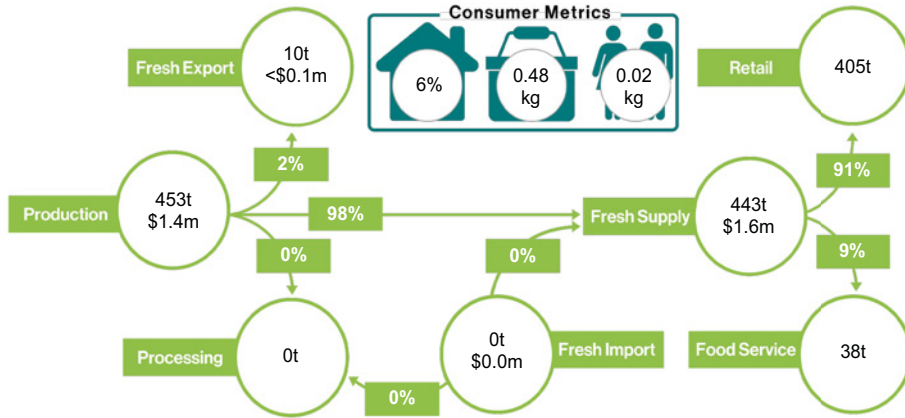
Consumer Metrics

6%

0.48 kg

0.02 kg

Fresh Export

10t <$0.1m

2%

Production

453t $1.4m

98%

0%

Processing

0t

0%

0t $0.0m

Fresh Import

0%

Fresh Supply

443t $1.6m

91%

Retail

405t

9%

Food Service

38t